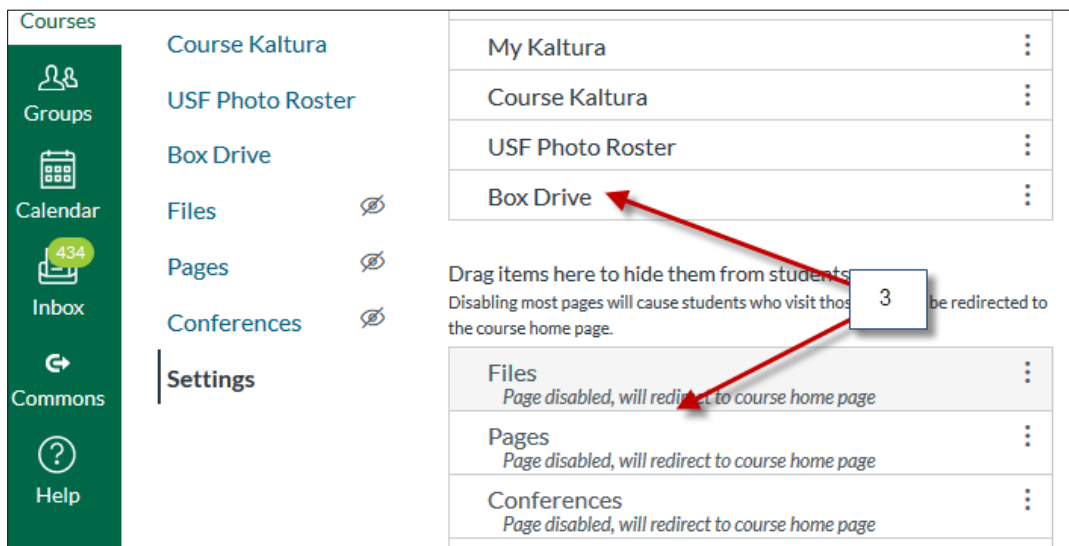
Courses

Groups

Calendar

434

Inbox

Commons

Help

Course Kaltura

USF Photo Roster

Box Drive

Files

Pages

Conferences

Settings

My Kaltura

Course Kaltura

USF Photo Roster

Box Drive

Drag items here to hide them from students

Disabling most pages will cause students who visit thos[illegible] be redirected to the course home page.

3

Files
Page disabled, will redirect to course home page

Pages
Page disabled, will redirect to course home page

Conferences
Page disabled, will redirect to course home page